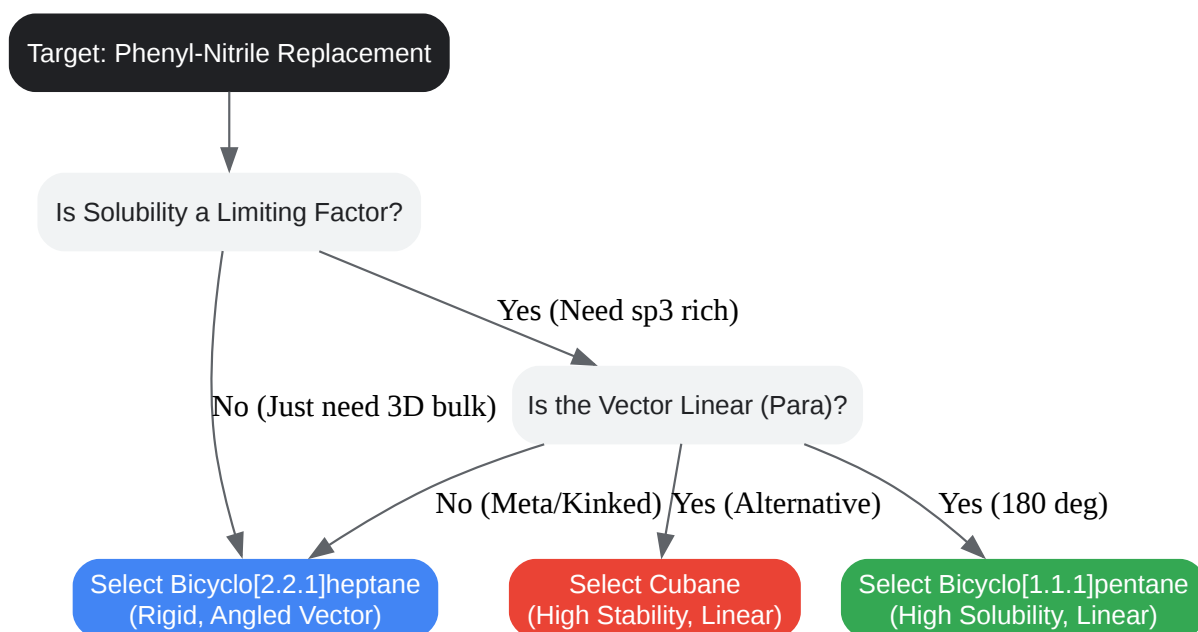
Target: Phenyl-Nitrile Replacement

Is Solubility a Limiting Factor?

Yes (Need sp3 rich)

No (Just need 3D bulk)

Is the Vector Linear (Para)?

No (Meta/Kinked)

Yes (Alternative)

Yes (180 deg)

Select Bicyclo[2.2.1]heptane (Rigid, Angled Vector)

Select Cubane (High Stability, Linear)

Select Bicyclo[1.1.1]pentane (High Solubility, Linear)